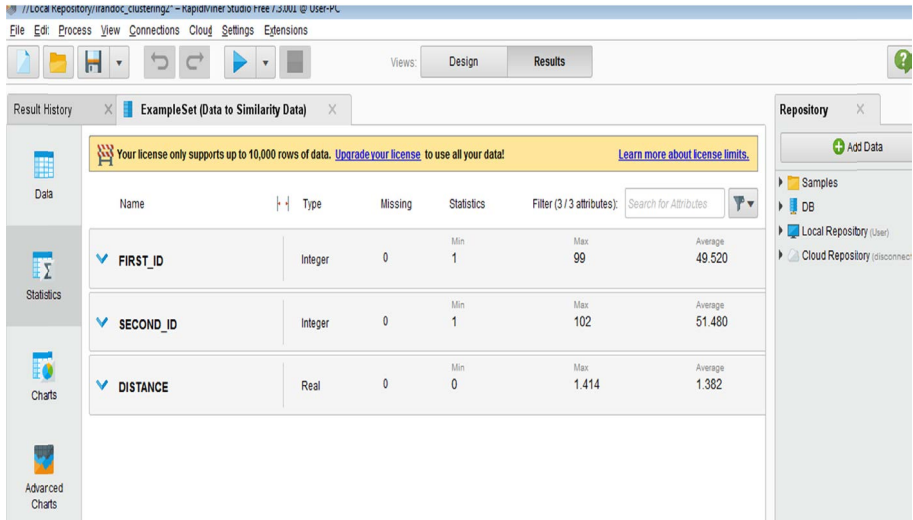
//Local Repository/irandoc_clustering2* – RapidMiner Studio Free 7.3.001 @ User-PC

File Edit Process View Connections Cloud Settings Extensions

Views: Design Results

Result History

ExampleSet (Data to Similarity Data)

Repository

Add Data

Data

Statistics

Charts

Advanced Charts

Your license only supports up to 10,000 rows of data. Upgrade your license to use all your data!

Learn more about license limits.

Name | Type | Missing | Statistics | Filter (3 / 3 attributes): | Search for Attributes

| Name | Type | Missing | Min | Max | Average |
|---|---|---|---|---|---|
| FIRST_ID | Integer | 0 | 1 | 99 | 49.520 |
| SECOND_ID | Integer | 0 | 1 | 102 | 51.480 |
| DISTANCE | Real | 0 | 0 | 1.414 | 1.382 |

Samples

DB

Local Repository (User)

Cloud Repository (disconnect